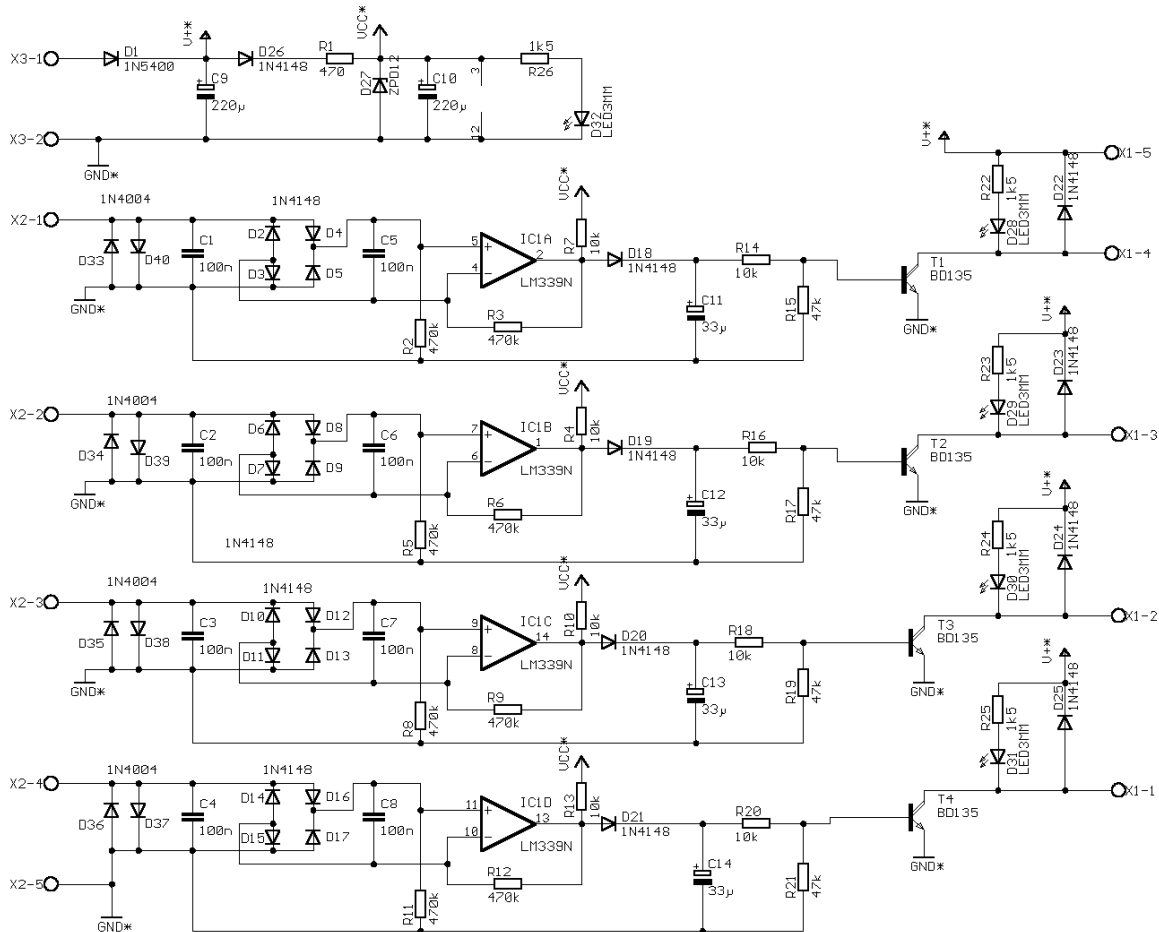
X3-1
D1
1N5400
V+*
C9
220µ
D26
1N4148
R1
470
VCC*
D27
ZPD12
C10
220µ
3
12
1k5
R26
D32
LED3MM
X3-2
GND*

V+*
R22
1k5
D28
LED3MM
D22
1N4148
X1-5
X1-4

X2-1
1N4004
D33
D40
C1
100n
GND*
1N4148
D2
D3
D4
D5
C5
100n
5
4
IC1A
2
LM339N
VCC*
R7
10k
D18
1N4148
R3
470k
R2
470k
C11
33µ
R14
10k
R15
47k
T1
BD135
GND*

V+*
R23
1k5
D29
LED3MM
D23
1N4148
X1-3

X2-2
1N4004
D34
D39
C2
100n
GND*
D6
D7
D8
D9
C6
100n
7
6
IC1B
1
LM339N
VCC*
R4
10k
D19
1N4148
R6
470k
R5
470k
1N4148
C12
33µ
R16
10k
R17
47k
T2
BD135
GND*

V+*
R24
1k5
D30
LED3MM
D24
1N4148
X1-2

X2-3
1N4004
D35
D38
C3
100n
GND*
1N4148
D10
D11
D12
D13
C7
100n
9
8
IC1C
14
LM339N
VCC*
R10
10k
D20
1N4148
R9
470k
R8
470k
C13
33µ
R18
10k
R19
47k
T3
BD135
GND*

V+*
R25
1k5
D31
LED3MM
D25
1N4148
X1-1

X2-4
1N4004
D36
D37
C4
100n
1N4148
D14
D15
D16
D17
C8
100n
11
10
IC1D
13
LM339N
VCC*
R13
10k
D21
1N4148
R12
470k
R11
470k
C14
33µ
R20
10k
R21
47k
T4
BD135
GND*
X2-5
GND*